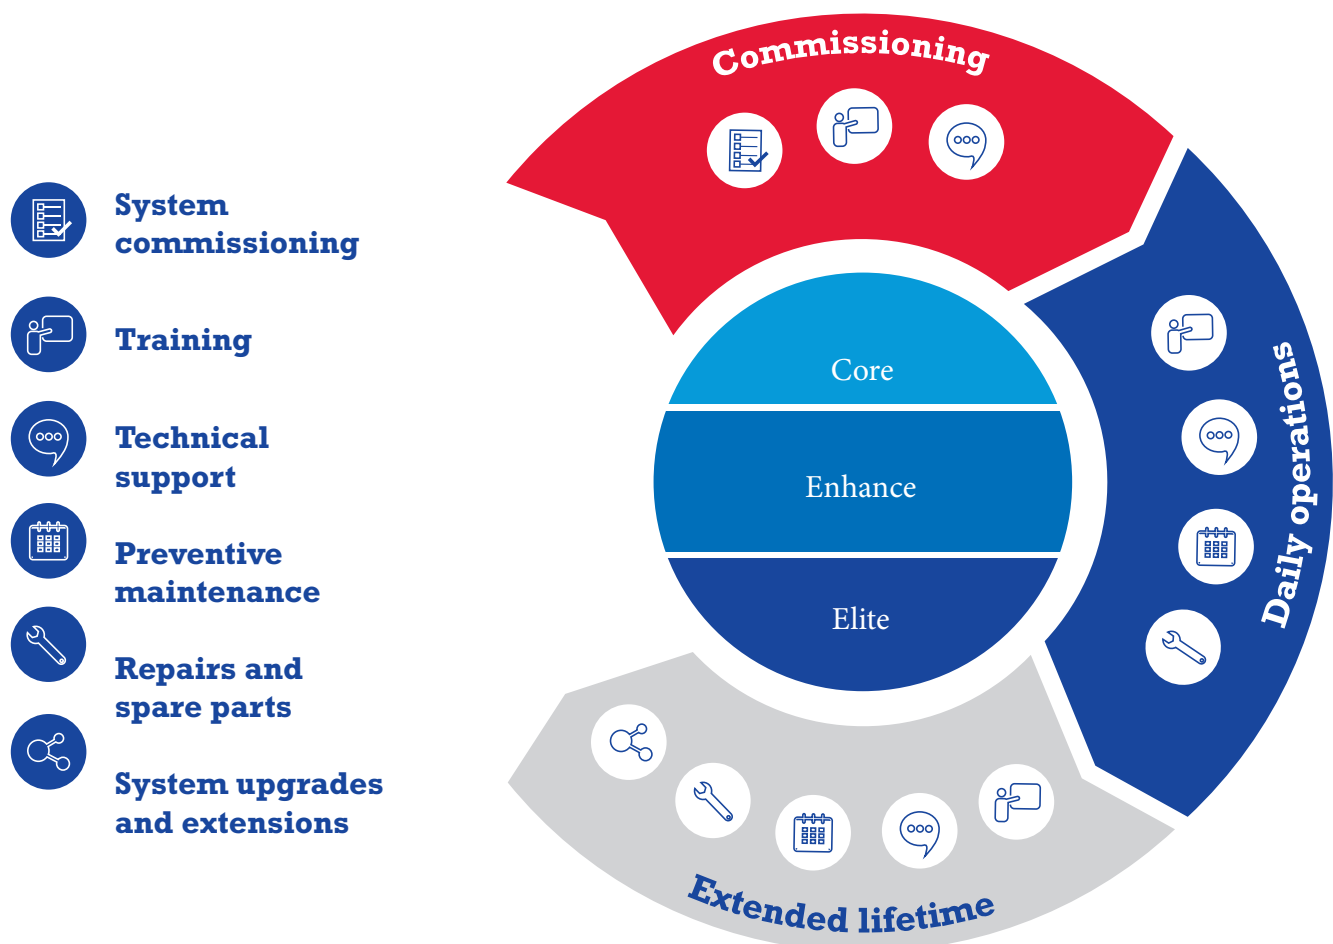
System commissioning

Training

Technical support

Preventive maintenance

Repairs and spare parts

System upgrades and extensions

Commissioning

Daily operations

Extended lifetime

Core

Enhance

Elite